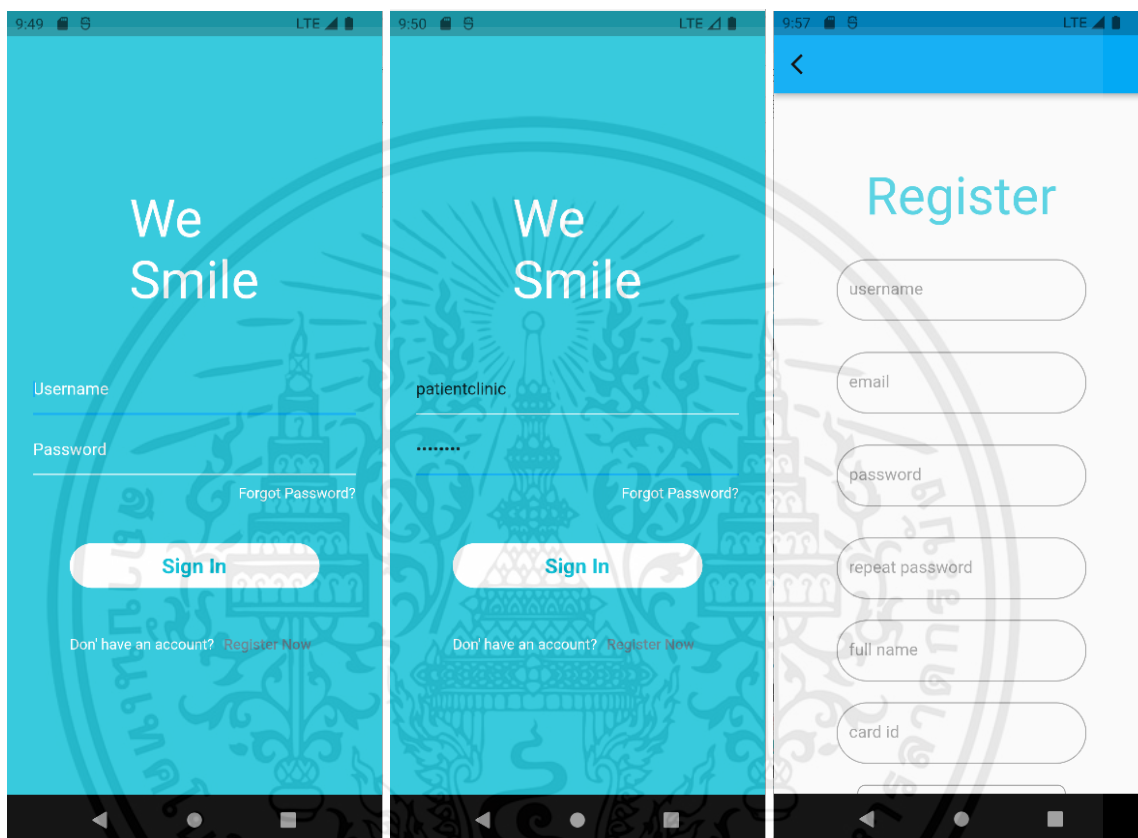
9:49 LTE

We Smile

Username

Password

Forgot Password?

Sign In

Don' have an account? Register Now

9:50 LTE

We Smile

patientclinic

••••••••

Forgot Password?

Sign In

Don' have an account? Register Now

9:57 LTE

Register

username

email

password

repeat password

full name

card id